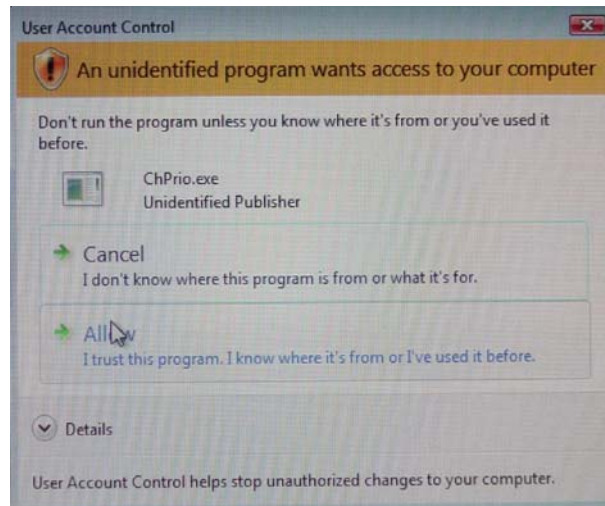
User Account Control

An unidentified program wants access to your computer

Don't run the program unless you know where it's from or you've used it before.

ChPrio.exe
Unidentified Publisher

Cancel
I don't know where this program is from or what it's for.

Allow
I trust this program. I know where it's from or I've used it before.

Details

User Account Control helps stop unauthorized changes to your computer.